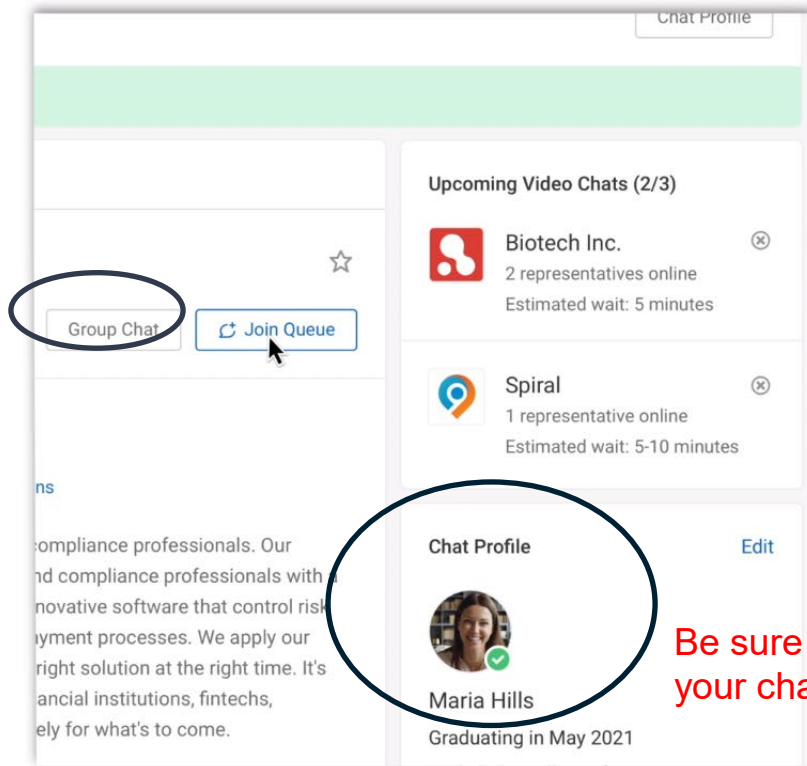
Chat Profile

Group Chat

Join Queue

ns

compliance professionals. Our nd compliance professionals with novative software that control risk ayment processes. We apply our right solution at the right time. It's ancial institutions, fintechs, ely for what's to come.

Upcoming Video Chats (2/3)

Biotech Inc.
2 representatives online
Estimated wait: 5 minutes

Spiral
1 representative online
Estimated wait: 5-10 minutes

Chat Profile

Edit

Maria Hills
Graduating in May 2021

Be sure your cha